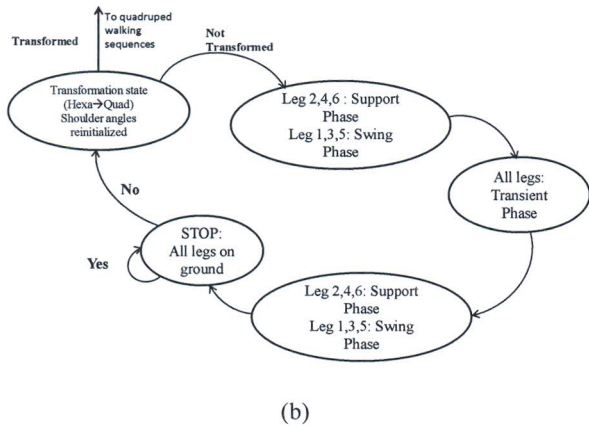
To quadruped walking sequences

Transformed

Not Transformed

Transformation state (Hexa→Quad) Shoulder angles reinitialized

Leg 2,4,6 : Support Phase
Leg 1,3,5: Swing Phase

All legs: Transient Phase

No

STOP: All legs on ground

Yes

Leg 2,4,6: Support Phase
Leg 1,3,5: Swing Phase

(b)